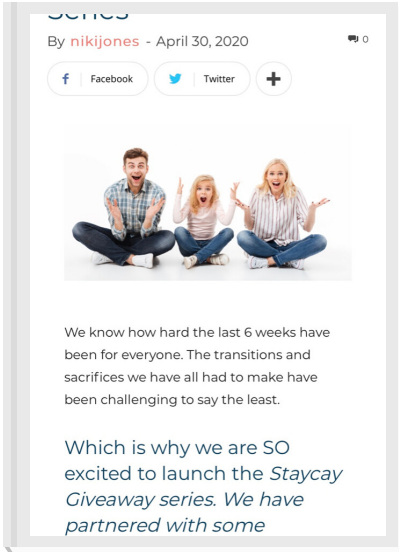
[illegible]

By nikijones - April 30, 2020 0

Facebook Twitter

We know how hard the last 6 weeks have been for everyone. The transitions and sacrifices we have all had to make have been challenging to say the least.

Which is why we are SO excited to launch the *Staycay Giveaway series. We have partnered with some*